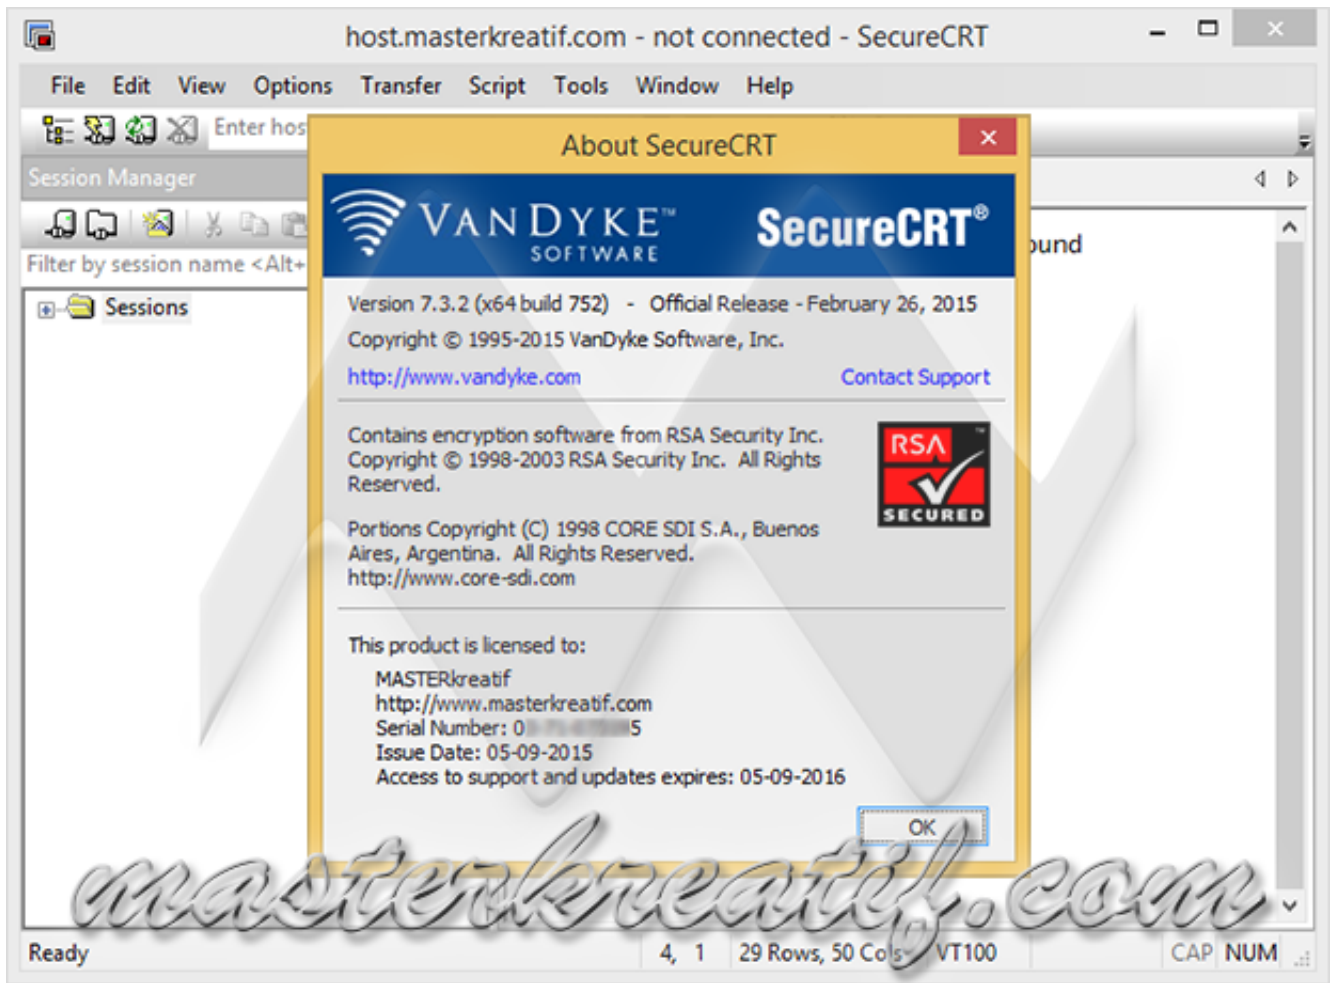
host.masterkreatif.com - not connected - SecureCRT

File Edit View Options Transfer Script Tools Window Help

Enter hos

Session Manager

Filter by session name <Alt+

Sessions

ound

About SecureCRT

VANDYKE™ SOFTWARE

SecureCRT®

Version 7.3.2 (x64 build 752) - Official Release - February 26, 2015
Copyright © 1995-2015 VanDyke Software, Inc.
http://www.vandyke.com Contact Support

Contains encryption software from RSA Security Inc. Copyright © 1998-2003 RSA Security Inc. All Rights Reserved.

RSA SECURED

Portions Copyright (C) 1998 CORE SDI S.A., Buenos Aires, Argentina. All Rights Reserved. http://www.core-sdi.com

This product is licensed to:

MASTERkreatif
http://www.masterkreatif.com
Serial Number: 0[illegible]5
Issue Date: 05-09-2015
Access to support and updates expires: 05-09-2016

OK

masterkreatif.com

Ready 4, 1 29 Rows, 50 Cols VT100 CAP NUM